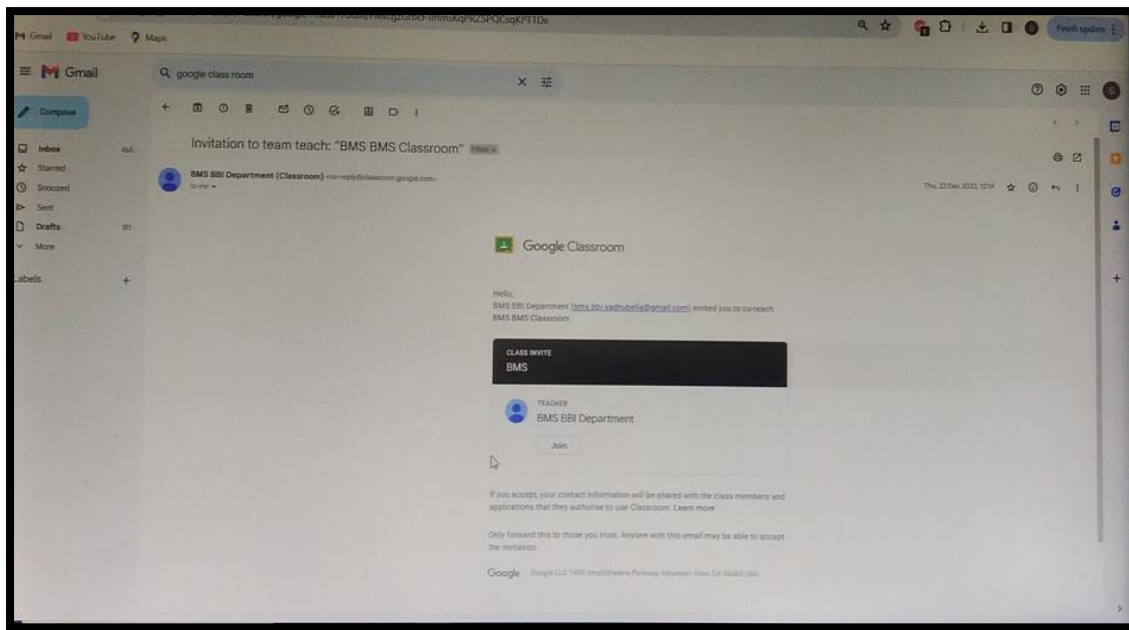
Gmail YouTube Maps

Finish update

Gmail

google class room

Compose

Inbox
Starred
Snoozed
Sent
Drafts
More

Labels

Invitation to team teach: "BMS BMS Classroom" Inbox

BMS BBI Department (Classroom) <no-reply@classroom.google.com>
to me

Thu, 22 Dec 2022, 12:14

Google Classroom

Hello,
BMS BBI Department (bms.bbi.sadhubella@gmail.com) invited you to co-teach BMS BMS Classroom

CLASS INVITE
BMS

TEACHER
BMS BBI Department

Join

If you accept, your contact information will be shared with the class members and applications that they authorise to use Classroom. Learn more

Only forward this to those you trust. Anyone with this email may be able to accept the invitation.

Google Google LLC 1600 Amphitheatre Parkway, Mountain View, CA 94043 USA